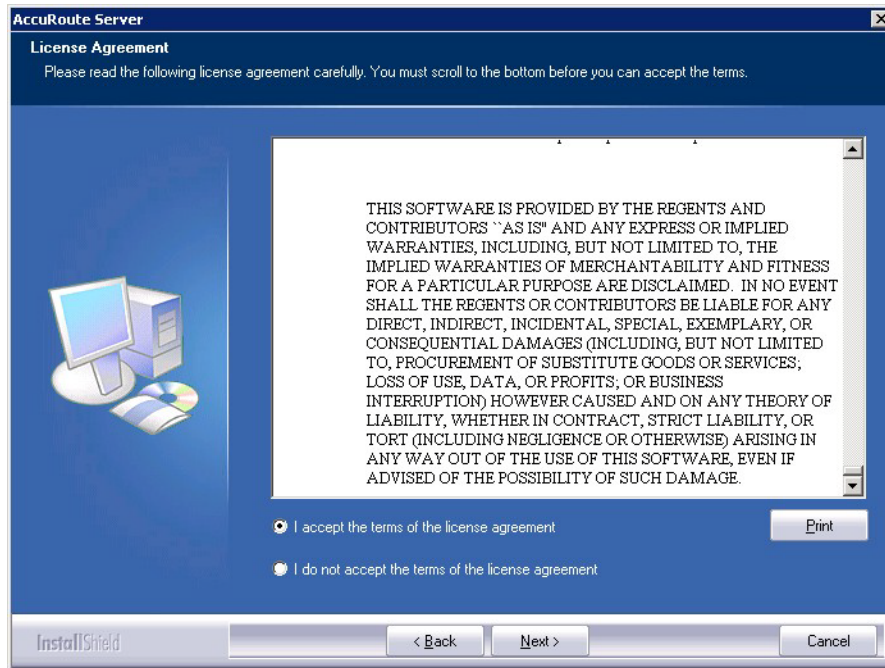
AccuRoute Server

License Agreement

Please read the following license agreement carefully. You must scroll to the bottom before you can accept the terms.

THIS SOFTWARE IS PROVIDED BY THE REGENTS AND CONTRIBUTORS ``AS IS'' AND ANY EXPRESS OR IMPLIED WARRANTIES, INCLUDING, BUT NOT LIMITED TO, THE IMPLIED WARRANTIES OF MERCHANTABILITY AND FITNESS FOR A PARTICULAR PURPOSE ARE DISCLAIMED. IN NO EVENT SHALL THE REGENTS OR CONTRIBUTORS BE LIABLE FOR ANY DIRECT, INDIRECT, INCIDENTAL, SPECIAL, EXEMPLARY, OR CONSEQUENTIAL DAMAGES (INCLUDING, BUT NOT LIMITED TO, PROCUREMENT OF SUBSTITUTE GOODS OR SERVICES; LOSS OF USE, DATA, OR PROFITS; OR BUSINESS INTERRUPTION) HOWEVER CAUSED AND ON ANY THEORY OF LIABILITY, WHETHER IN CONTRACT, STRICT LIABILITY, OR TORT (INCLUDING NEGLIGENCE OR OTHERWISE) ARISING IN ANY WAY OUT OF THE USE OF THIS SOFTWARE, EVEN IF ADVISED OF THE POSSIBILITY OF SUCH DAMAGE.

I accept the terms of the license agreement

Print

I do not accept the terms of the license agreement

InstallShield

< Back

Next >

Cancel